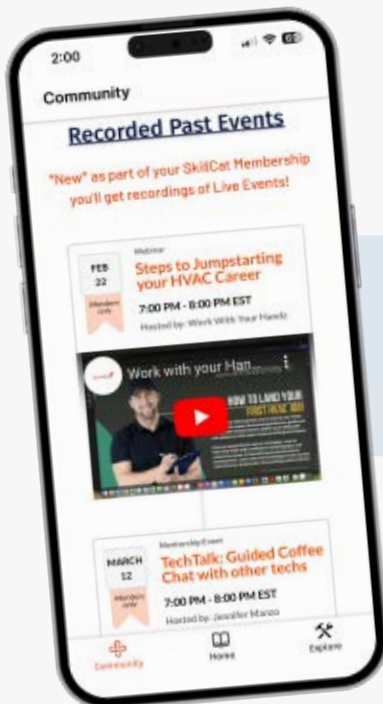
2:00

Community

Recorded Past Events

*New* as part of your SkillCat Membership you'll get recordings of Live Events!

FEB 22 Members only

Webinar

Steps to Jumpstarting your HVAC Career

7:00 PM - 8:00 PM EST

Hosted by: Work With Your Hands

Work with your Han...

HOW TO LAND YOUR FIRST HVAC JOB

MARCH 12 Members only

Mentorship Event

TechTalk: Guided Coffee Chat with other techs

7:00 PM - 8:00 PM EST

Hosted by: Jennifer Manzo

Community

Home

Explore